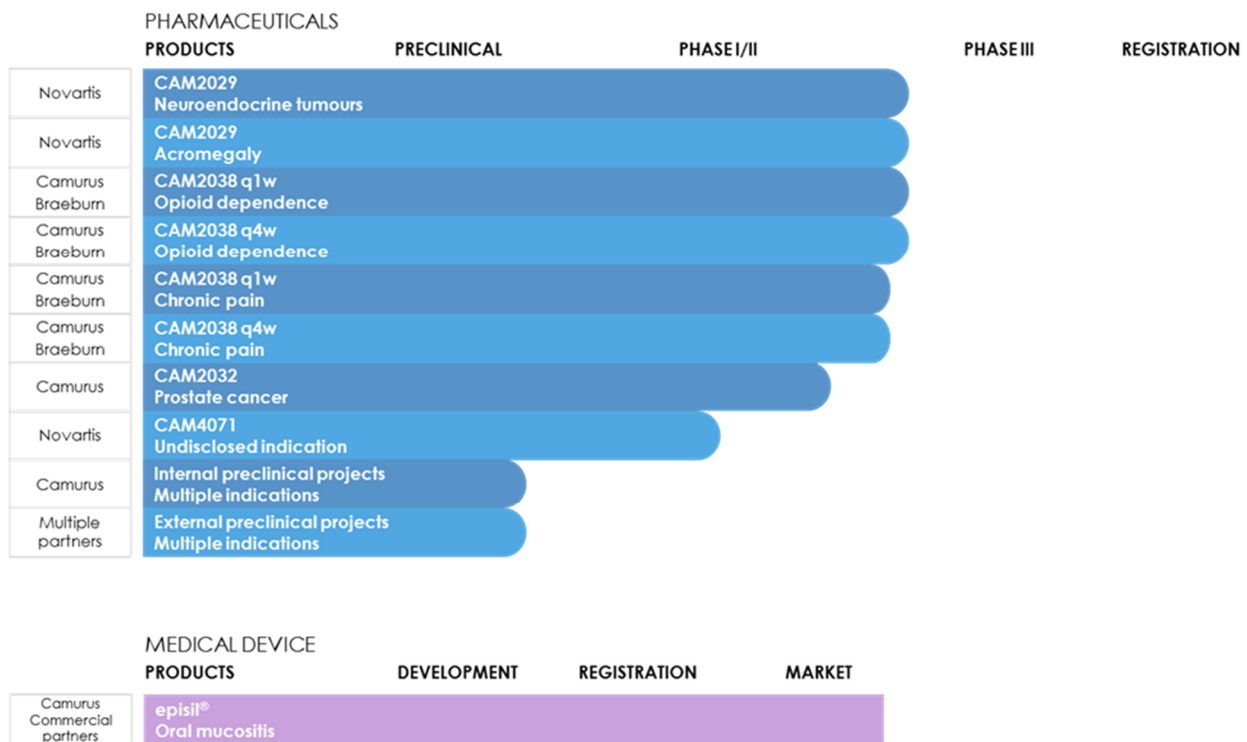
PHARMACEUTICALS

| | PRODUCTS | PRECLINICAL | PHASE I/II | PHASE III | REGISTRATION |
|---|---|---|---|---|---|
| Novartis | CAM2029 Neuroendocrine tumours | | | | |
| Novartis | CAM2029 Acromegaly | | | | |
| Camurus Braeburn | CAM2038 q1w Opioid dependence | | | | |
| Camurus Braeburn | CAM2038 q4w Opioid dependence | | | | |
| Camurus Braeburn | CAM2038 q1w Chronic pain | | | | |
| Camurus Braeburn | CAM2038 q4w Chronic pain | | | | |
| Camurus | CAM2032 Prostate cancer | | | | |
| Novartis | CAM4071 Undisclosed indication | | | | |
| Camurus | Internal preclinical projects Multiple indications | | | | |
| Multiple partners | External preclinical projects Multiple indications | | | | |

MEDICAL DEVICE

| | PRODUCTS | DEVELOPMENT | REGISTRATION | MARKET |
|---|---|---|---|---|
| Camurus Commercial partners | episil® Oral mucositis | | | |